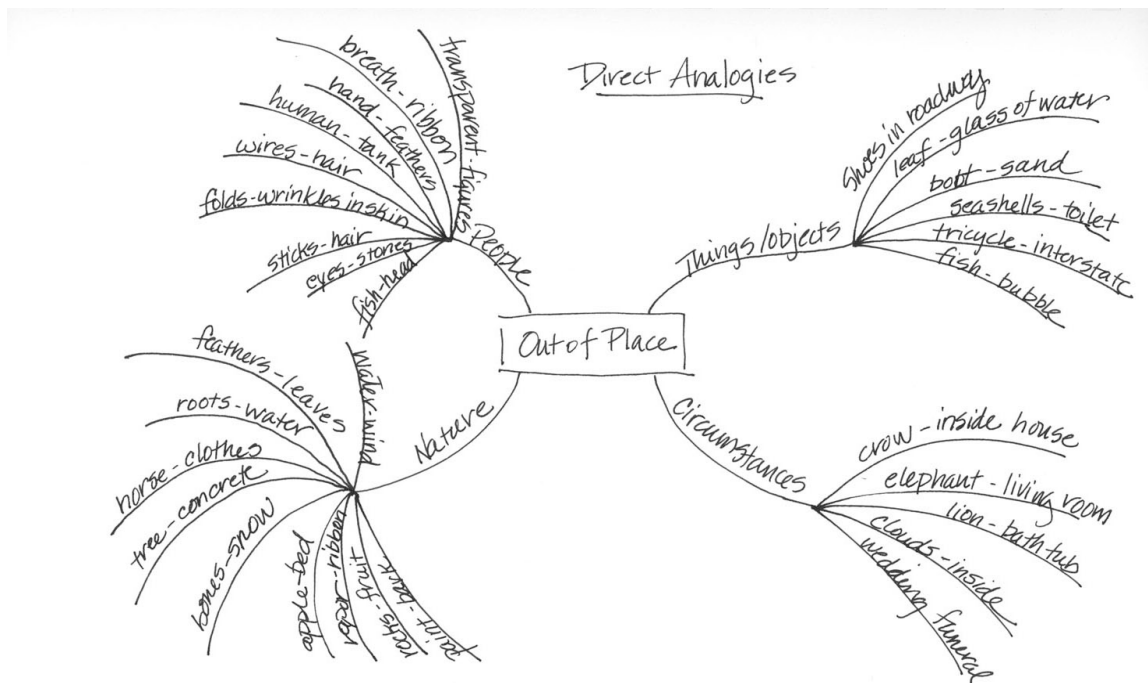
Direct Analogies

Out of Place

People
transparent-figures
breath-ribbon
hand-feathers
human-tank
wires-hair
folds-wrinkles in skin
sticks-hair
eyes-stones
fish-head

Things/objects
shoes in roadway
leaf-glass of water
boat-sand
seashells-toilet
tricycle-interstate
fish-bubble

Nature
water-wind
feathers-leaves
roots-water
horse-clothes
tree-concrete
bones-snow
apple-bed
paper-ribbon
rocks-fruit
paint-bark

Circumstances
crow-inside house
elephant-living room
lion-bath tub
clouds-inside
wedding-funeral